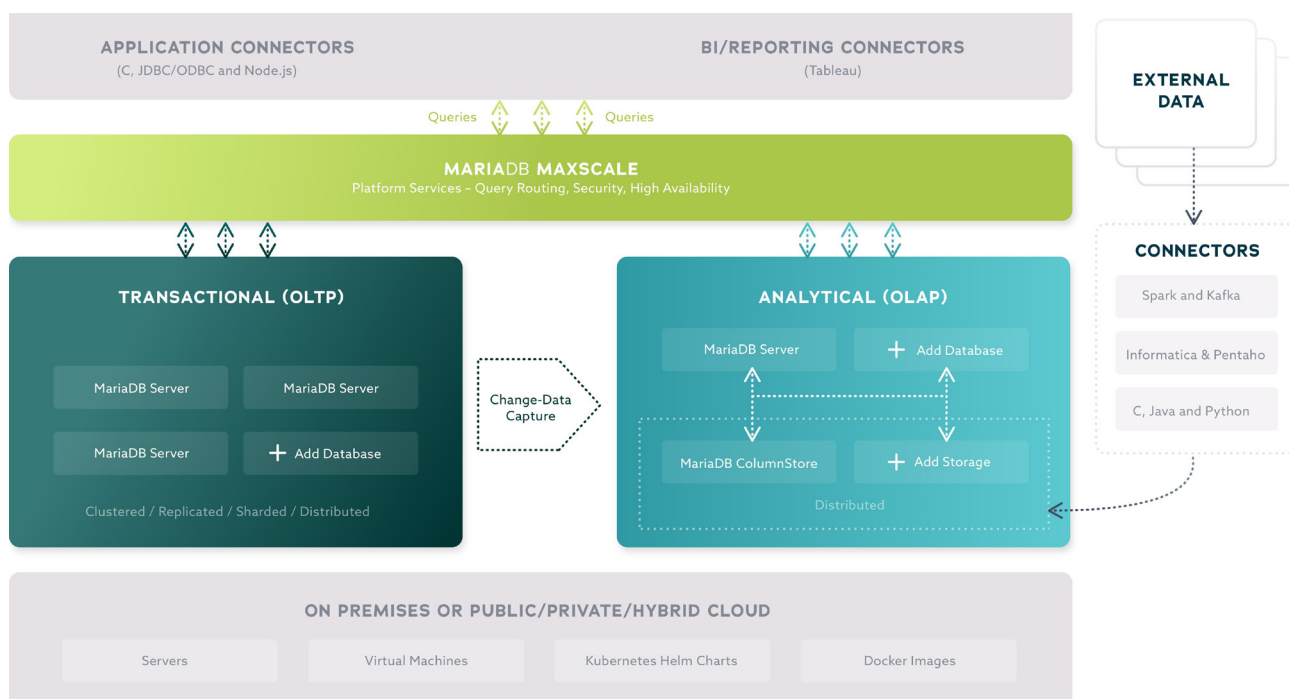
APPLICATION CONNECTORS
(C, JDBC/ODBC and Node.js)

BI/REPORTING CONNECTORS
(Tableau)

EXTERNAL DATA

Queries

Queries

MARIADB MAXSCALE
Platform Services - Query Routing, Security, High Availability

CONNECTORS

Spark and Kafka

Informatica & Pentaho

C, Java and Python

TRANSACTIONAL (OLTP)

MariaDB Server

MariaDB Server

MariaDB Server

+ Add Database

Clustered / Replicated / Sharded / Distributed

Change-Data Capture

ANALYTICAL (OLAP)

MariaDB Server

+ Add Database

MariaDB ColumnStore

+ Add Storage

Distributed

ON PREMISES OR PUBLIC/PRIVATE/HYBRID CLOUD

Servers

Virtual Machines

Kubernetes Helm Charts

Docker Images